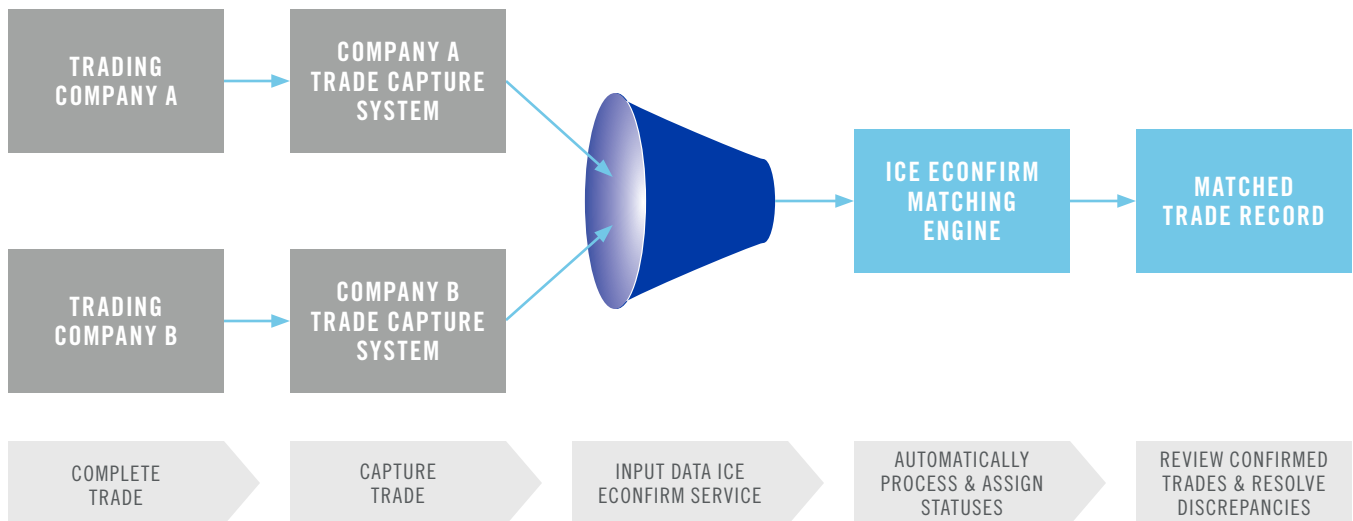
TRADING COMPANY A

COMPANY A TRADE CAPTURE SYSTEM

TRADING COMPANY B

COMPANY B TRADE CAPTURE SYSTEM

ICE ECONFIRM MATCHING ENGINE

MATCHED TRADE RECORD

COMPLETE TRADE

CAPTURE TRADE

INPUT DATA ICE ECONFIRM SERVICE

AUTOMATICALLY PROCESS & ASSIGN STATUSES

REVIEW CONFIRMED TRADES & RESOLVE DISCREPANCIES